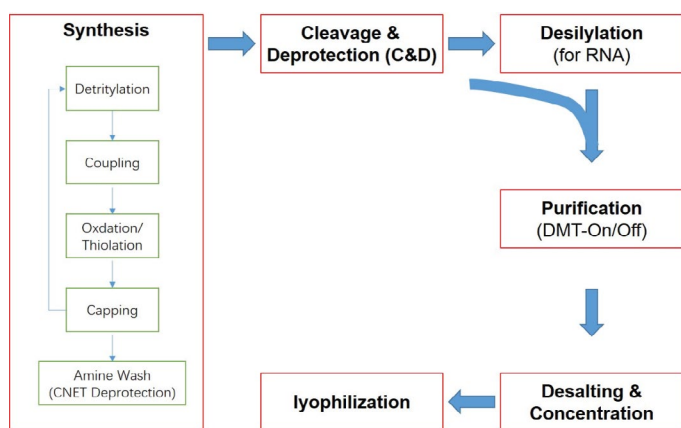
Synthesis

Detritylation

Coupling

Oxdation/ Thiolation

Capping

Amine Wash (CNET Deprotection)

Cleavage & Deprotection (C&D)

Desilylation (for RNA)

Purification (DMT-On/Off)

Desalting & Concentration

lyophilization